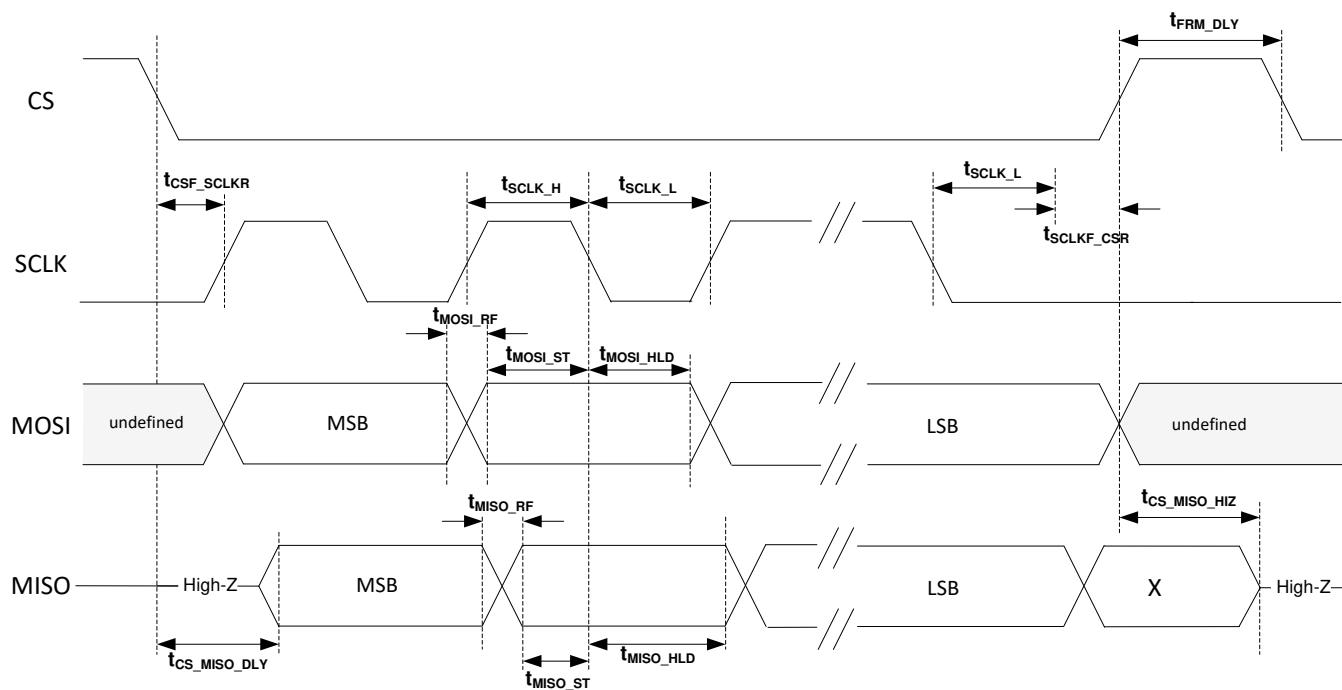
$t_{FRM\_DLY}$

CS

$t_{CSF\_SCLKR}$

$t_{SCLK\_H}$

$t_{SCLK\_L}$

$t_{SCLK\_L}$

$t_{SCLKF\_CSR}$

SCLK

$t_{MOSI\_RF}$

$t_{MOSI\_ST}$

$t_{MOSI\_HLD}$

MOSI

undefined

MSB

LSB

undefined

$t_{MISO\_RF}$

$t_{CS\_MISO\_HIZ}$

MISO

High-Z

MSB

LSB

X

High-Z

$t_{CS\_MISO\_DLY}$

$t_{MISO\_HLD}$

$t_{MISO\_ST}$